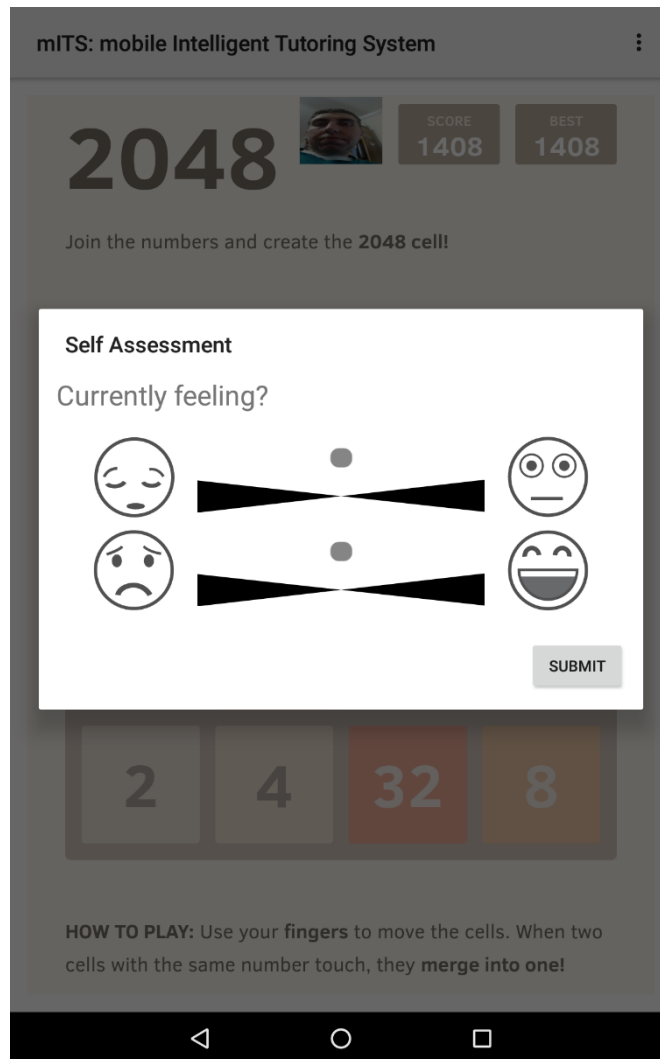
mITS: mobile Intelligent Tutoring System

2048

SCORE 1408

BEST 1408

Join the numbers and create the **2048 cell!**

Self Assessment

Currently feeling?

SUBMIT

2 4 32 8

**HOW TO PLAY:** Use your **fingers** to move the cells. When two cells with the same number touch, they **merge into one!**